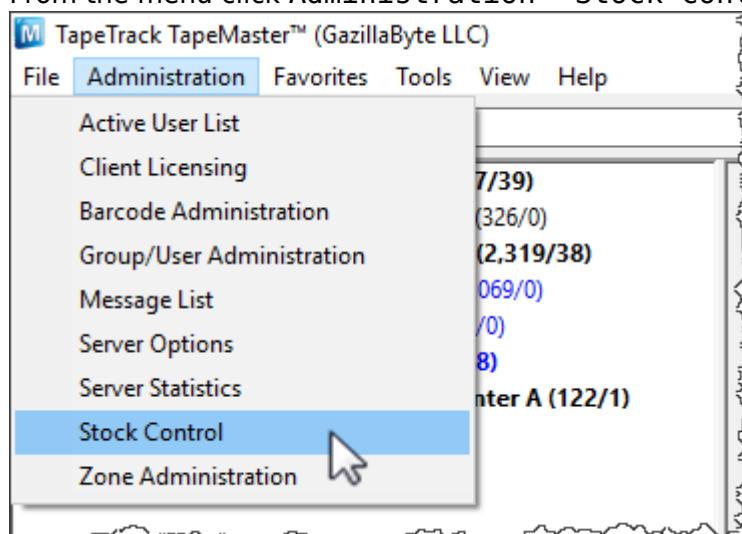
From the menu click Administration → Stock Cont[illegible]

TapeTrack TapeMaster™ (GazillaByte LLC)

File Administration Favorites Tools View Help

Active User List
Client Licensing
Barcode Administration
Group/User Administration
Message List
Server Options
Server Statistics
Stock Control
Zone Administration

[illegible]7/39)
(326/0)
(2,319/38)
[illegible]069/0)
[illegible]/0)
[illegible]8)
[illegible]nter A (122/1)